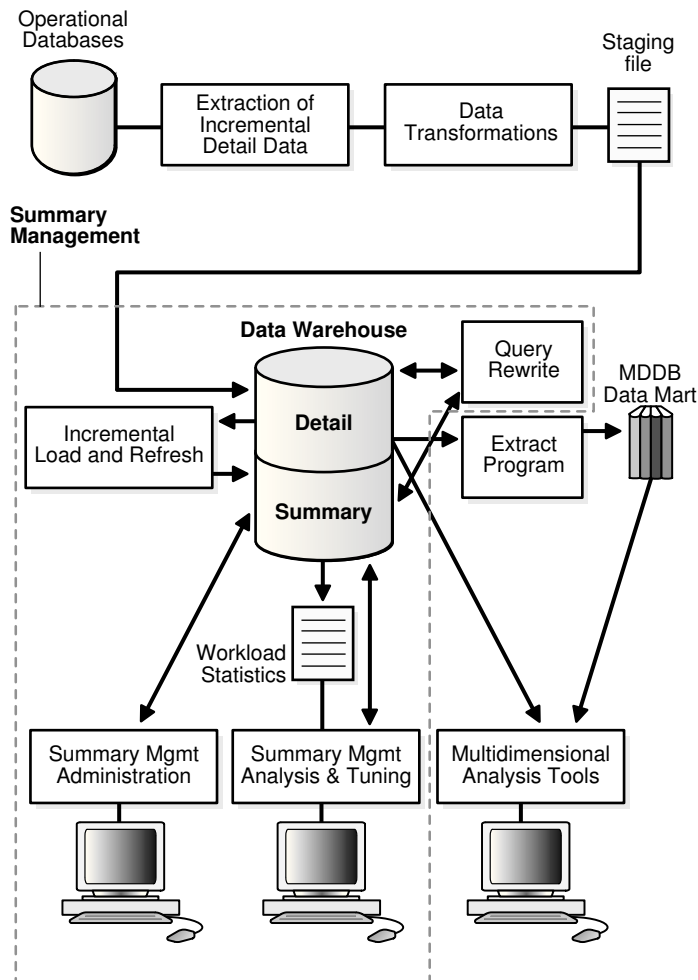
Operational Databases

Extraction of Incremental Detail Data

Data Transformations

Staging file

Summary Management

Data Warehouse

Query Rewrite

MDDB Data Mart

Incremental Load and Refresh

Detail

Summary

Extract Program

Workload Statistics

Summary Mgmt Administration

Summary Mgmt Analysis & Tuning

Multidimensional Analysis Tools